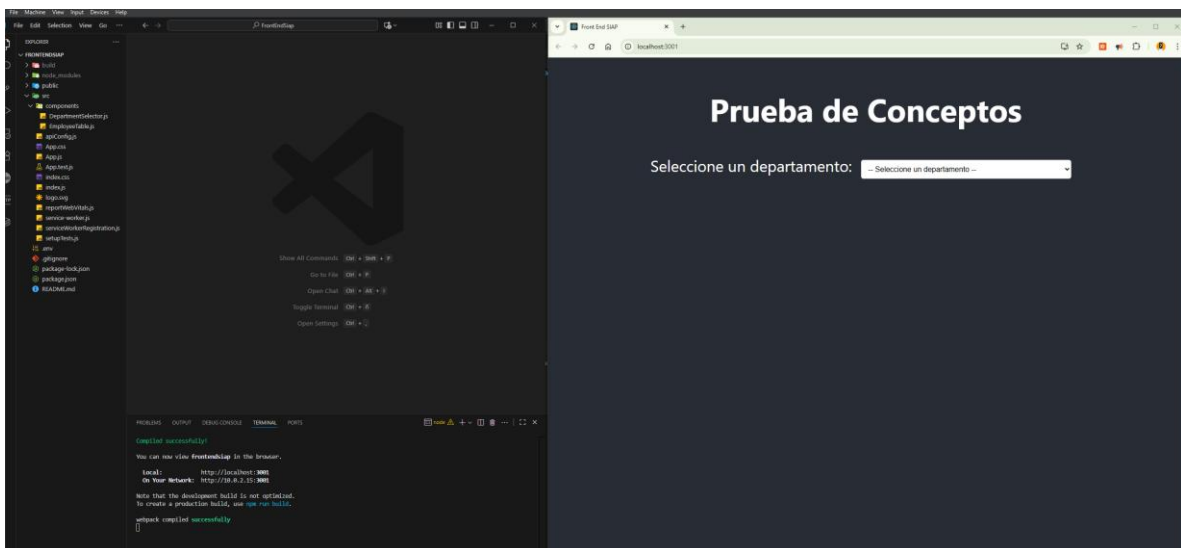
File Machine View Input Devices Help

File Edit Selection View Go ···

FrontEndSiap

EXPLORER

FRONTENDSIAP
build
node_modules
public
src
components
DepartmentSelector.js
EmployeeTable.js
apiConfig.js
App.css
App.js
App.test.js
index.css
index.js
logo.svg
reportWebVitals.js
service-worker.js
serviceWorkerRegistration.js
setupTests.js
.env
.gitignore
package-lock.json
package.json
README.md

Show All Commands Ctrl + Shift + P
Go to File Ctrl + P
Open Chat Ctrl + Alt + I
Toggle Terminal Ctrl + `
Open Settings Ctrl + ,

PROBLEMS OUTPUT DEBUG CONSOLE TERMINAL PORTS

node

Compiled successfully!

You can now view frontendsiap in the browser.

Local: http://localhost:3001
On Your Network: http://10.0.2.15:3001

Note that the development build is not optimized.
To create a production build, use npm run build.

webpack compiled successfully

Front End SIAP

localhost:3001

Prueba de Conceptos

Seleccione un departamento: -- Seleccione un departamento --